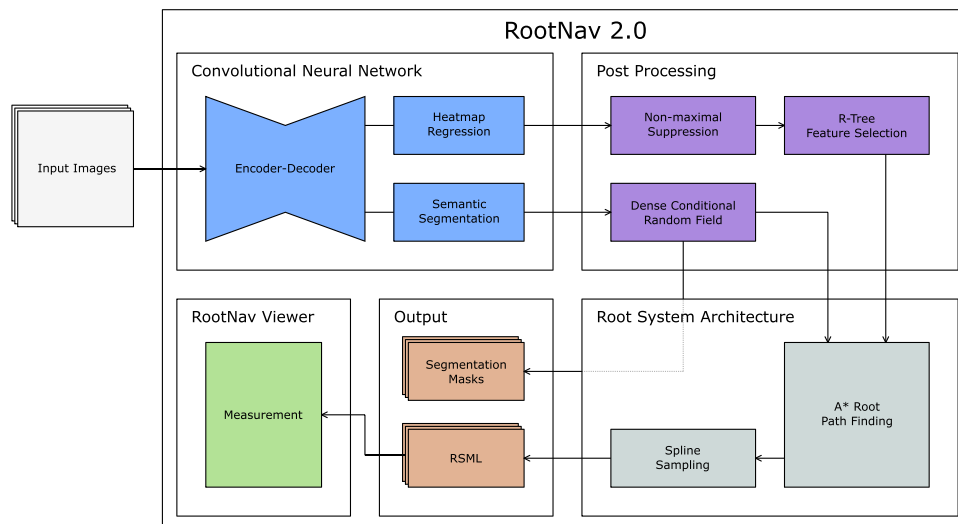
RootNav 2.0

Input Images

Convolutional Neural Network

Encoder-Decoder

Heatmap Regression

Semantic Segmentation

Post Processing

Non-maximal Suppression

R-Tree Feature Selection

Dense Conditional Random Field

RootNav Viewer

Measurement

Output

Segmentation Masks

RSML

Root System Architecture

A* Root Path Finding

Spline Sampling